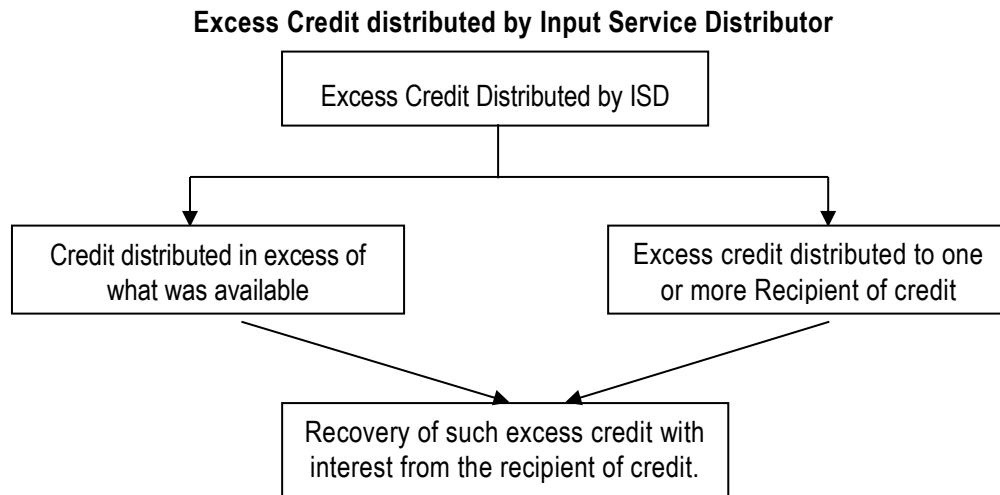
Excess Credit distributed by Input Service Distributor

Excess Credit Distributed by ISD

Credit distributed in excess of what was available

Excess credit distributed to one or more Recipient of credit

Recovery of such excess credit with interest from the recipient of credit.